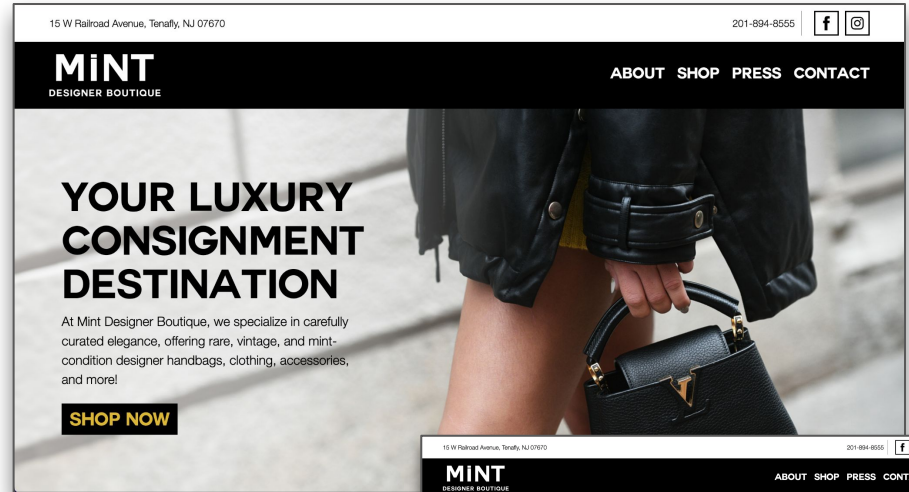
15 W Railroad Avenue, Tenafly, NJ 07670

201-894-8555

MINT
DESIGNER BOUTIQUE

ABOUT SHOP PRESS CONTACT

YOUR LUXURY CONSIGNMENT DESTINATION

At Mint Designer Boutique, we specialize in carefully curated elegance, offering rare, vintage, and mint-condition designer handbags, clothing, accessories, and more!

SHOP NOW

15 W Railroad Avenue, Tenafly, NJ 07670

201-894-8555

MINT
DESIGNER BOUTIQUE

ABOUT SHOP PRESS CONT